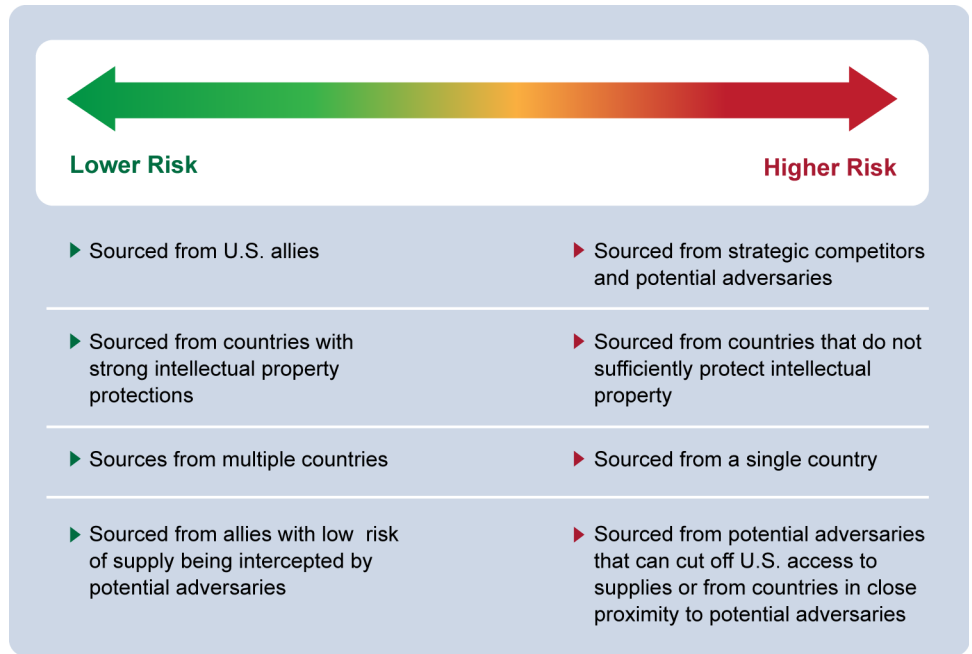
Lower Risk

Higher Risk

| | |
|---|---|
| Sourced from U.S. allies | Sourced from strategic competitors and potential adversaries |
| Sourced from countries with strong intellectual property protections | Sourced from countries that do not sufficiently protect intellectual property |
| Sources from multiple countries | Sourced from a single country |
| Sourced from allies with low risk of supply being intercepted by potential adversaries | Sourced from potential adversaries that can cut off U.S. access to supplies or from countries in close proximity to potential adversaries |